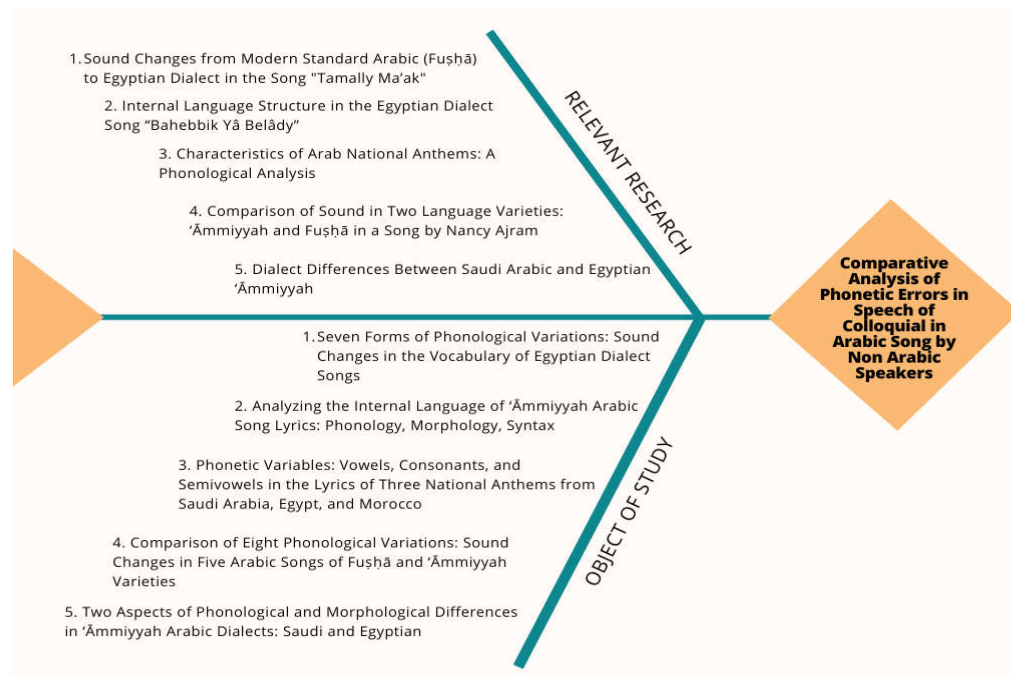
1. Sound Changes from Modern Standard Arabic (Fuṣḥā) to Egyptian Dialect in the Song "Tamally Ma'ak"

2. Internal Language Structure in the Egyptian Dialect Song "Bahebbik Yâ Belâdy"

3. Characteristics of Arab National Anthems: A Phonological Analysis

4. Comparison of Sound in Two Language Varieties: 'Āmmiyyah and Fuṣḥā in a Song by Nancy Ajram

5. Dialect Differences Between Saudi Arabic and Egyptian 'Āmmiyyah

RELEVANT RESEARCH

Comparative Analysis of Phonetic Errors in Speech of Colloquial in Arabic Song by Non Arabic Speakers

1. Seven Forms of Phonological Variations: Sound Changes in the Vocabulary of Egyptian Dialect Songs

2. Analyzing the Internal Language of 'Āmmiyyah Arabic Song Lyrics: Phonology, Morphology, Syntax

3. Phonetic Variables: Vowels, Consonants, and Semivowels in the Lyrics of Three National Anthems from Saudi Arabia, Egypt, and Morocco

4. Comparison of Eight Phonological Variations: Sound Changes in Five Arabic Songs of Fuṣḥā and 'Āmmiyyah Varieties

5. Two Aspects of Phonological and Morphological Differences in 'Āmmiyyah Arabic Dialects: Saudi and Egyptian

OBJECT OF STUDY